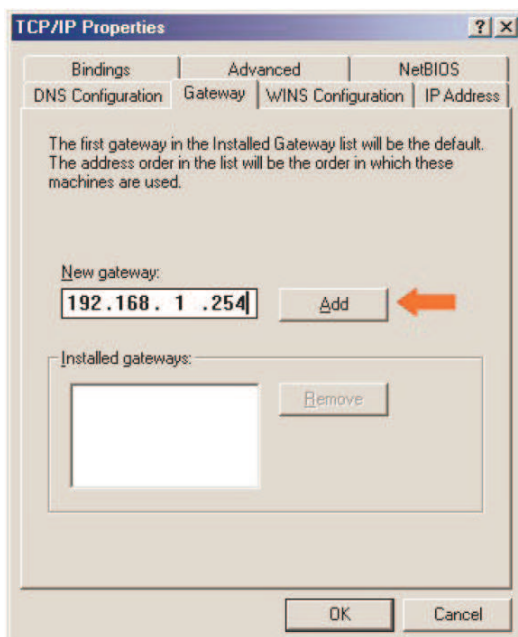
TCP/IP Properties ? X

Bindings | Advanced | NetBIOS
DNS Configuration | Gateway | WINS Configuration | IP Address

The first gateway in the Installed Gateway list will be the default. The address order in the list will be the order in which these machines are used.

New gateway:
192.168. 1 .254
Add

Installed gateways:
Remove

OK
Cancel